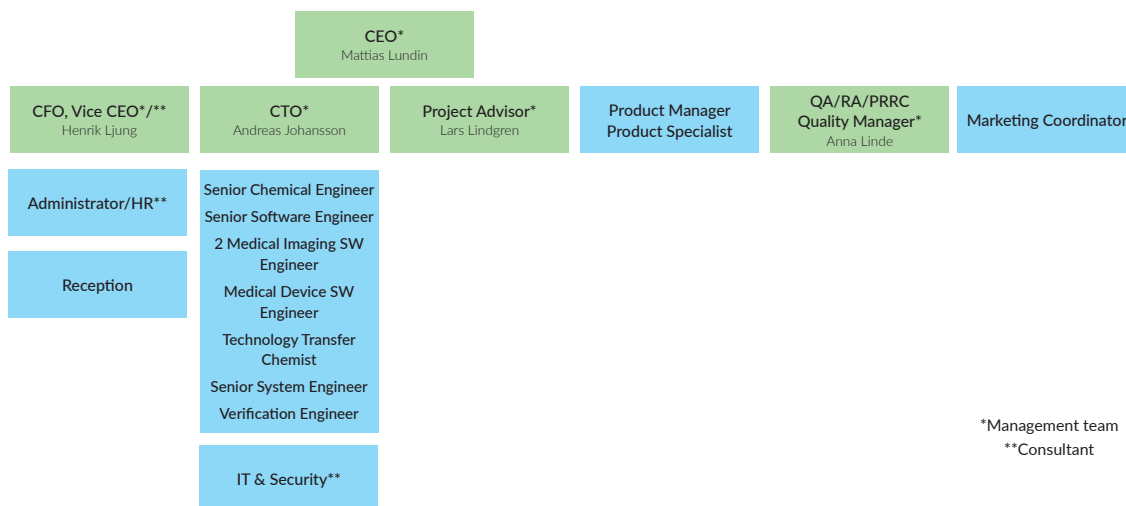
CEO*
Mattias Lundin

CFO, Vice CEO*/**
Henrik Ljung

CTO*
Andreas Johansson

Project Advisor*
Lars Lindgren

Product Manager
Product Specialist

QA/RA/PRRC
Quality Manager*
Anna Linde

Marketing Coordinator

Administrator/HR**

Reception

Senior Chemical Engineer
Senior Software Engineer
2 Medical Imaging SW Engineer
Medical Device SW Engineer
Technology Transfer Chemist
Senior System Engineer
Verification Engineer

IT & Security**

*Management team
**Consultant